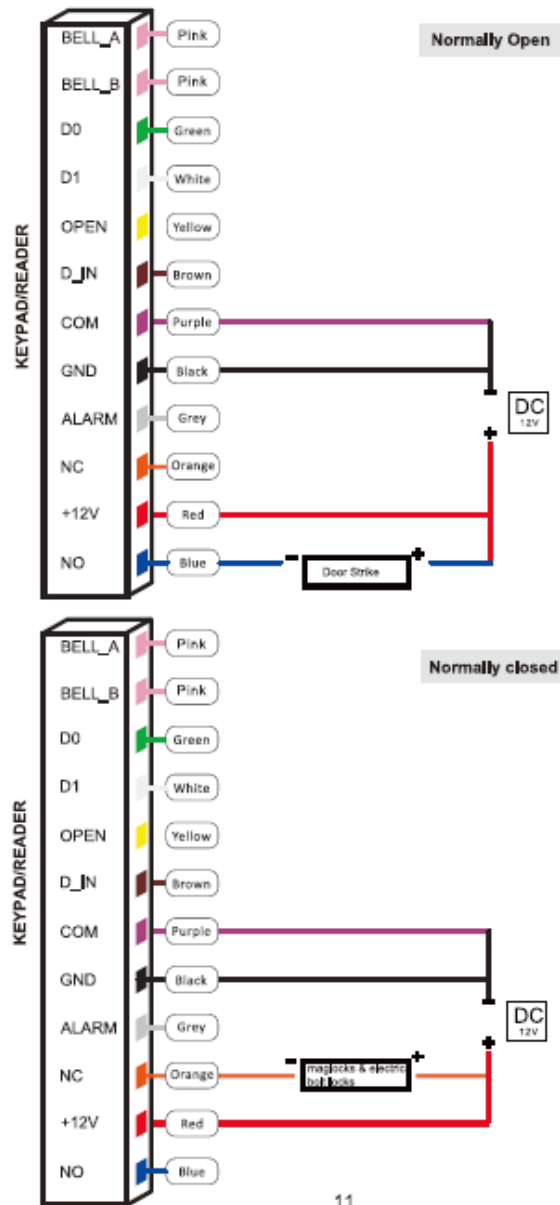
KEYPAD/READER

BELL_A Pink
BELL_B Pink
D0 Green
D1 White
OPEN Yellow
D_IN Brown
COM Purple
GND Black
ALARM Grey
NC Orange
+12V Red
NO Blue

Normally Open

DC 12V

- Door Strike +

KEYPAD/READER

BELL_A Pink
BELL_B Pink
D0 Green
D1 White
OPEN Yellow
D_IN Brown
COM Purple
GND Black
ALARM Grey
NC Orange
+12V Red
NO Blue

Normally closed

DC 12V

- maglocks & electric bolt locks +

11